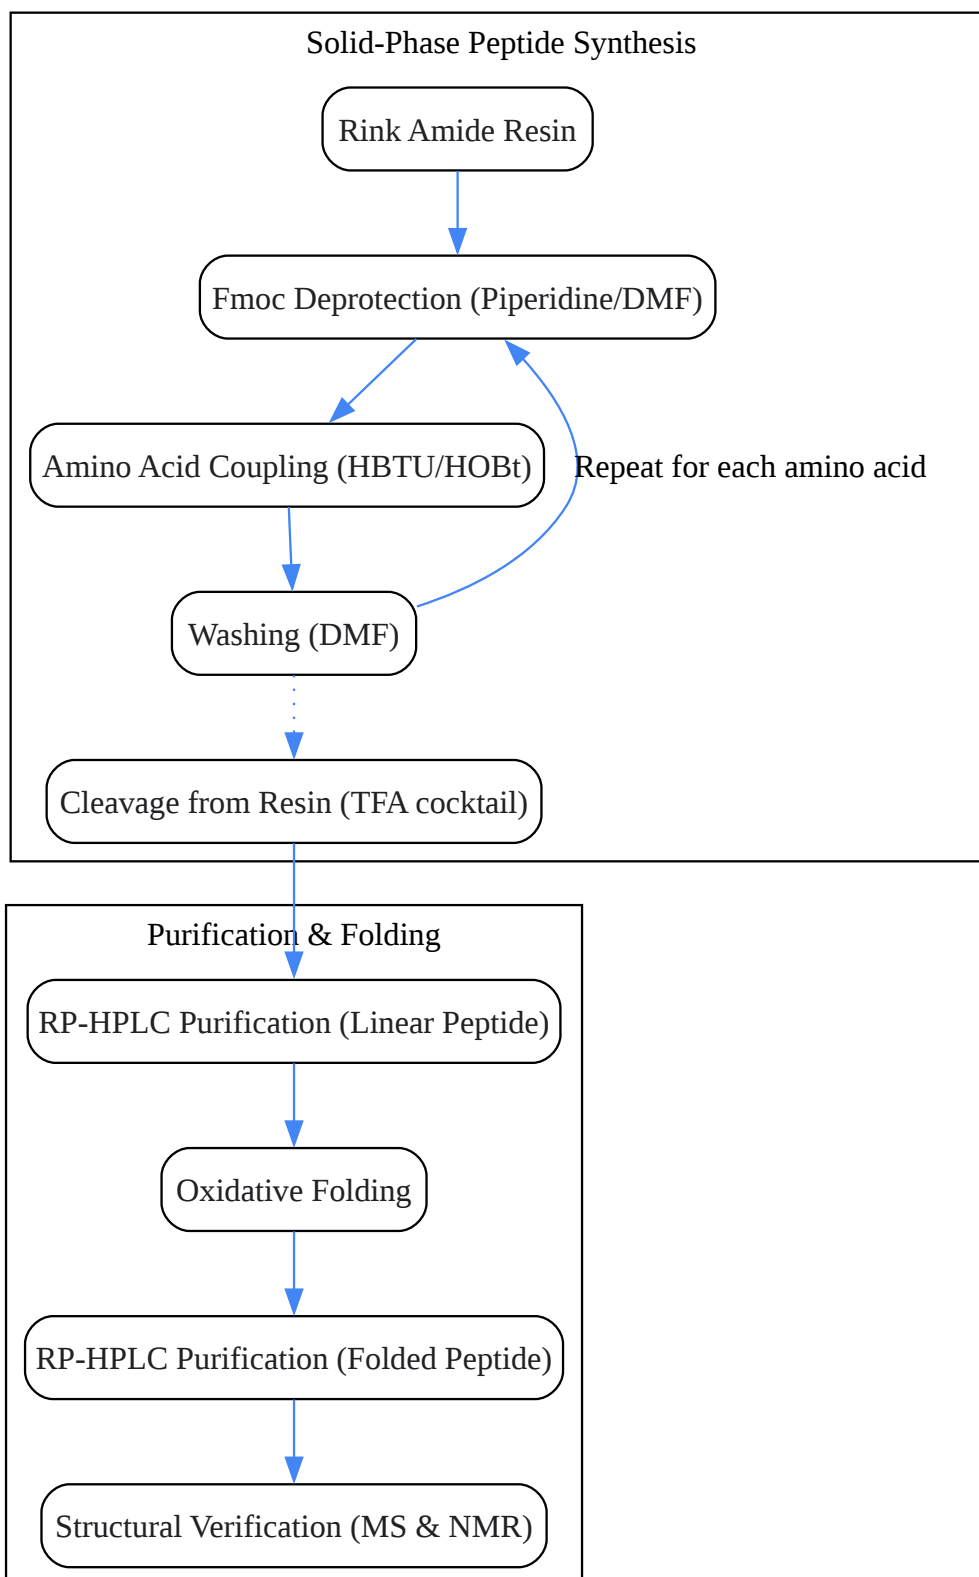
Solid-Phase Peptide Synthesis

Rink Amide Resin

Fmoc Deprotection (Piperidine/DMF)

Amino Acid Coupling (HBTU/HOBt)

Repeat for each amino acid

Washing (DMF)

Cleavage from Resin (TFA cocktail)

Purification & Folding

RP-HPLC Purification (Linear Peptide)

Oxidative Folding

RP-HPLC Purification (Folded Peptide)

Structural Verification (MS & NMR)